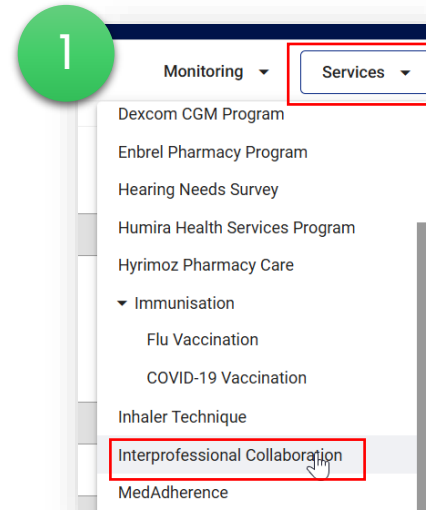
1

Monitoring ▾

Services ▾

Dexcom CGM Program

Enbrel Pharmacy Program

Hearing Needs Survey

Humira Health Services Program

Hyrimoz Pharmacy Care

▾ Immunisation

Flu Vaccination

COVID-19 Vaccination

Inhaler Technique

Interprofessional Collaboration

MedAdherence